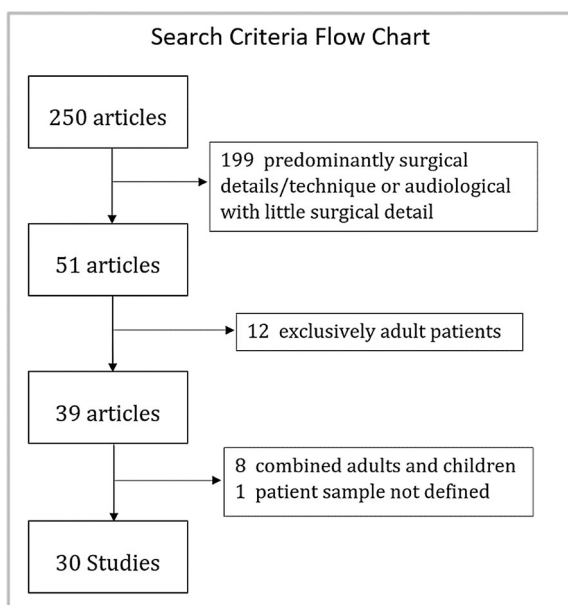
Search Criteria Flow Chart

250 articles

199 predominantly surgical details/technique or audiological with little surgical detail

51 articles

12 exclusively adult patients

39 articles

8 combined adults and children
1 patient sample not defined

30 Studies